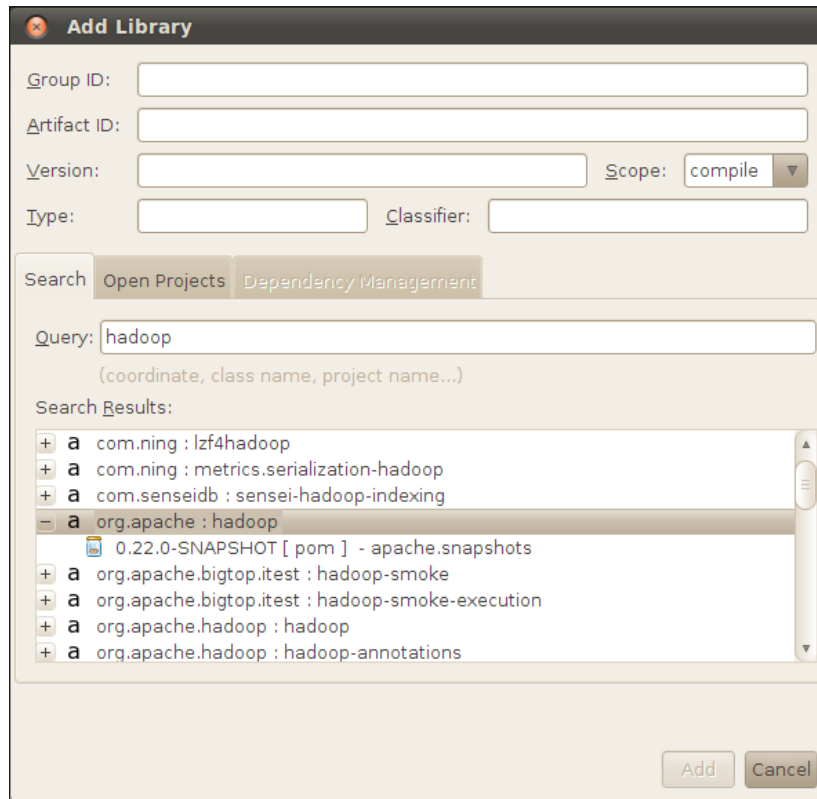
Add Library

Group ID:

Artifact ID:

Version:

Scope: compile

Type:

Classifier:

Search
Open Projects
Dependency Management

Query: hadoop

(coordinate, class name, project name...)

Search Results:

+ a com.ning : lzf4hadoop
+ a com.ning : metrics.serialization-hadoop
+ a com.senseidb : sensei-hadoop-indexing
− a org.apache : hadoop
0.22.0-SNAPSHOT [ pom ] - apache.snapshots
+ a org.apache.bigtop.itest : hadoop-smoke
+ a org.apache.bigtop.itest : hadoop-smoke-execution
+ a org.apache.hadoop : hadoop
+ a org.apache.hadoop : hadoop-annotations

Add
Cancel